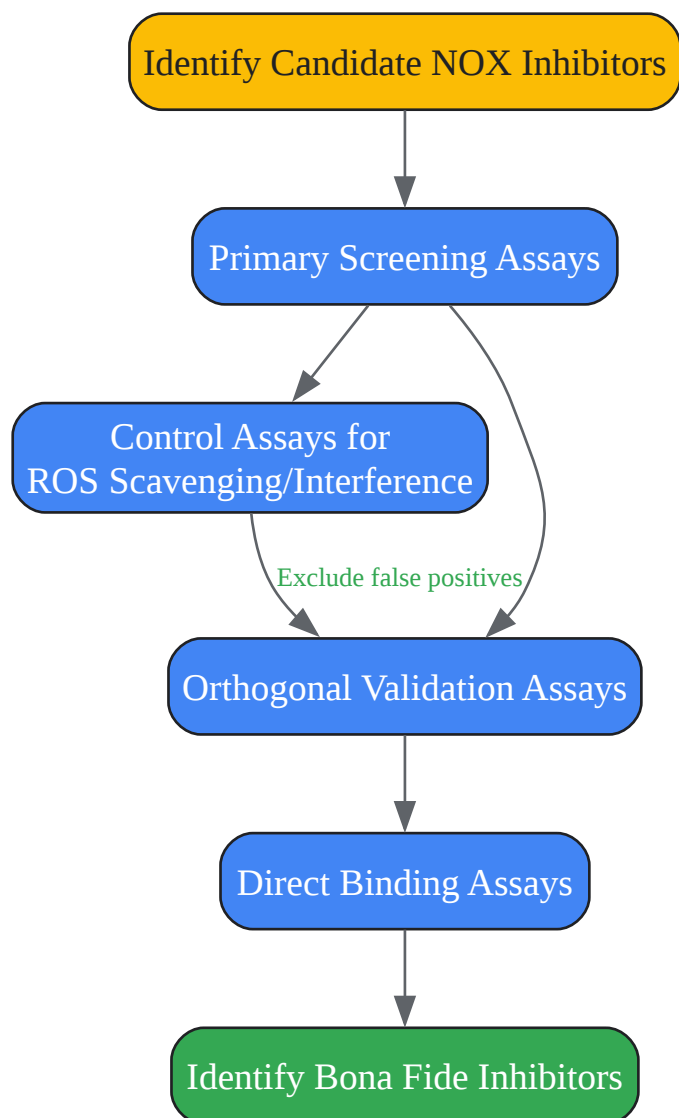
Identify Candidate NOX Inhibitors

Primary Screening Assays

Control Assays for
ROS Scavenging/Interference

Exclude false positives

Orthogonal Validation Assays

Direct Binding Assays

Identify Bona Fide Inhibitors